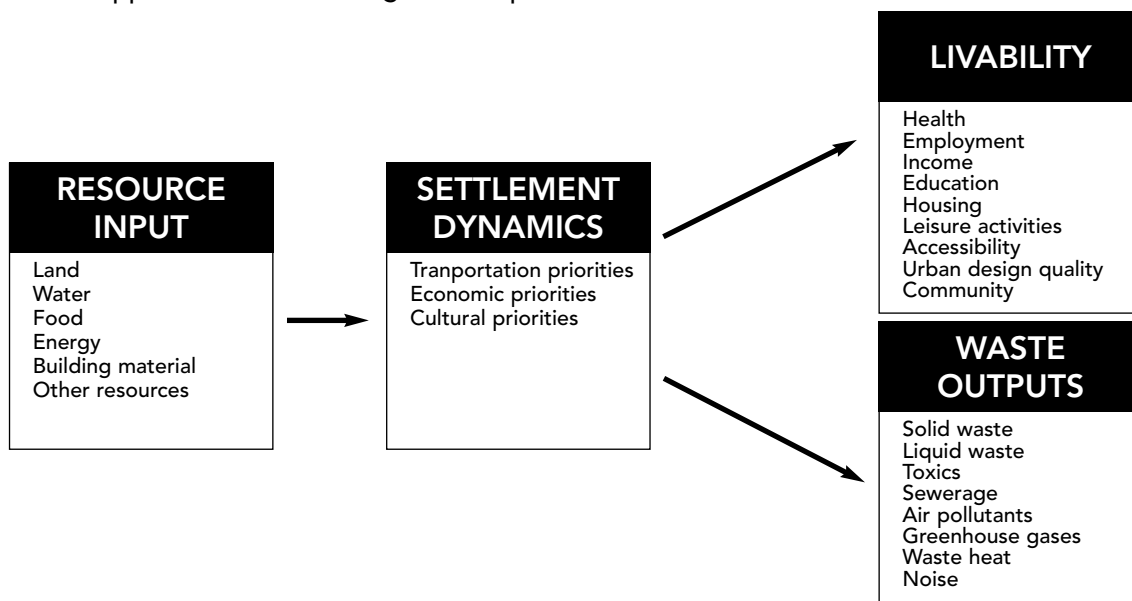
RESOURCE INPUT

Land
Water
Food
Energy
Building material
Other resources

SETTLEMENT DYNAMICS

Tranportation priorities
Economic priorities
Cultural priorities

LIVABILITY

Health
Employment
Income
Education
Housing
Leisure activities
Accessibility
Urban design quality
Community

WASTE OUTPUTS

Solid waste
Liquid waste
Toxics
Sewerage
Air pollutants
Greenhouse gases
Waste heat
Noise